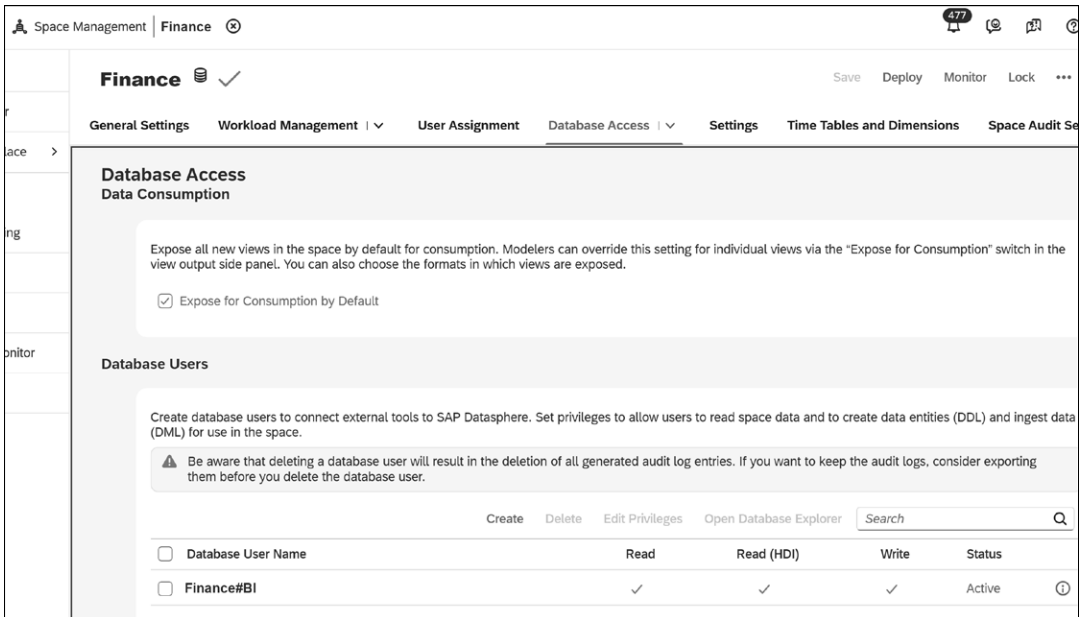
Space Management | Finance ⊗

477

r

lace >

ing

onitor

Finance

Save Deploy Monitor Lock •••

General Settings Workload Management | ∨ User Assignment Database Access | ∨ Settings Time Tables and Dimensions Space Audit Se

Database Access
Data Consumption

Expose all new views in the space by default for consumption. Modelers can override this setting for individual views via the "Expose for Consumption" switch in the view output side panel. You can also choose the formats in which views are exposed.

Expose for Consumption by Default

Database Users

Create database users to connect external tools to SAP Datasphere. Set privileges to allow users to read space data and to create data entities (DDL) and ingest data (DML) for use in the space.

Be aware that deleting a database user will result in the deletion of all generated audit log entries. If you want to keep the audit logs, consider exporting them before you delete the database user.

Create Delete Edit Privileges Open Database Explorer Search

| Database User Name | Read | Read (HDI) | Write | Status |
|---|---|---|---|---|
| Finance#BI | ✓ | ✓ | ✓ | Active |